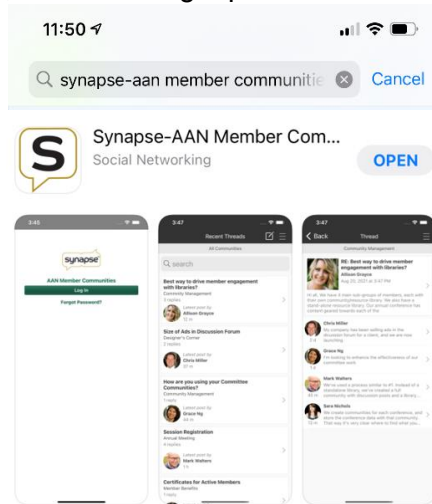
11:50

synapse-aan member communitie

Cancel

Synapse-AAN Member Com...

Social Networking

OPEN

3:45

synapse

AAN Member Communities

Log In

Forgot Password?

3:47

Recent Threads

All Communities

search

Best way to drive member engagement with libraries?

Community Management

Allison Grayce

Size of Ads in Discussion Forum

Designer's Corner

Chris Miller

How are you using your Committee Communities?

Community Management

Grace Ng

Session Registration

Annual Meeting

Mark Walters

Certificates for Active Members

Member Benefits

3:47

Back

Thread

Community Management

RE: Best way to drive member engagement with libraries?

Allison Grayce

Chris Miller

Grace Ng

Mark Walters

Sara Nichols